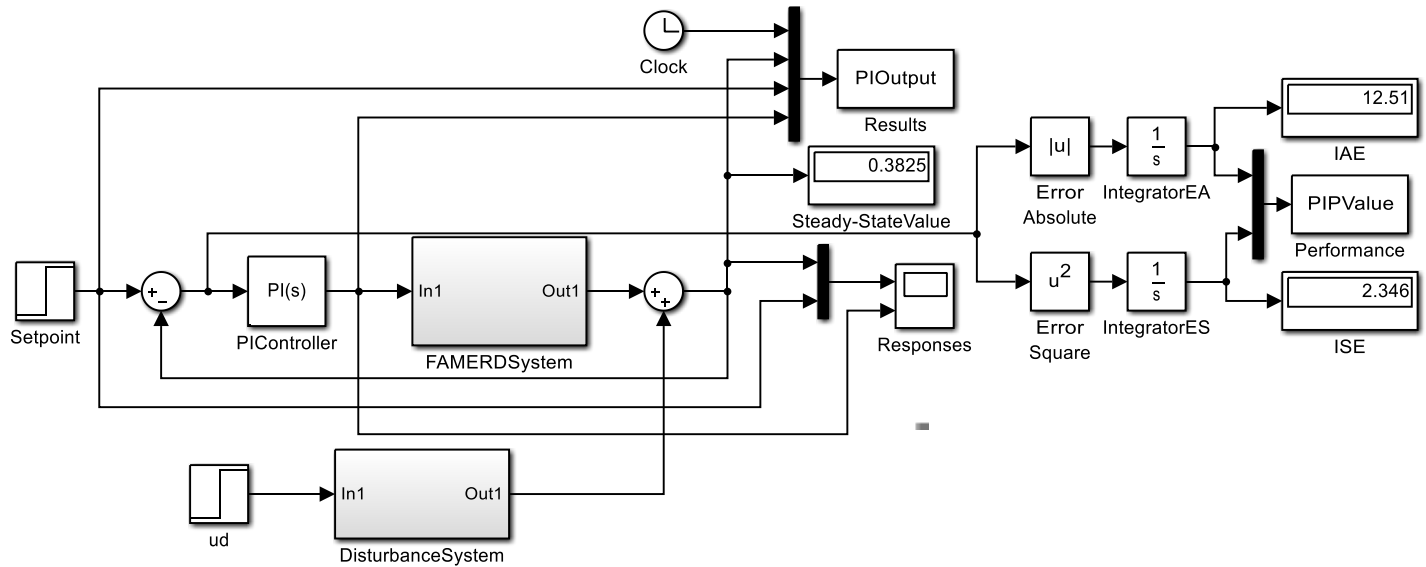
Clock

PIOutput

Results

0.3825

Steady-StateValue

Setpoint

+
−

PI(s)

PIController

In1

Out1

FAMERDSystem

+
+

Responses

|u|

Error Absolute

$\frac{1}{s}$

IntegratorEA

12.51

IAE

PIPValue

Performance

$u^2$

Error Square

$\frac{1}{s}$

IntegratorES

2.346

ISE

ud

In1

Out1

DisturbanceSystem